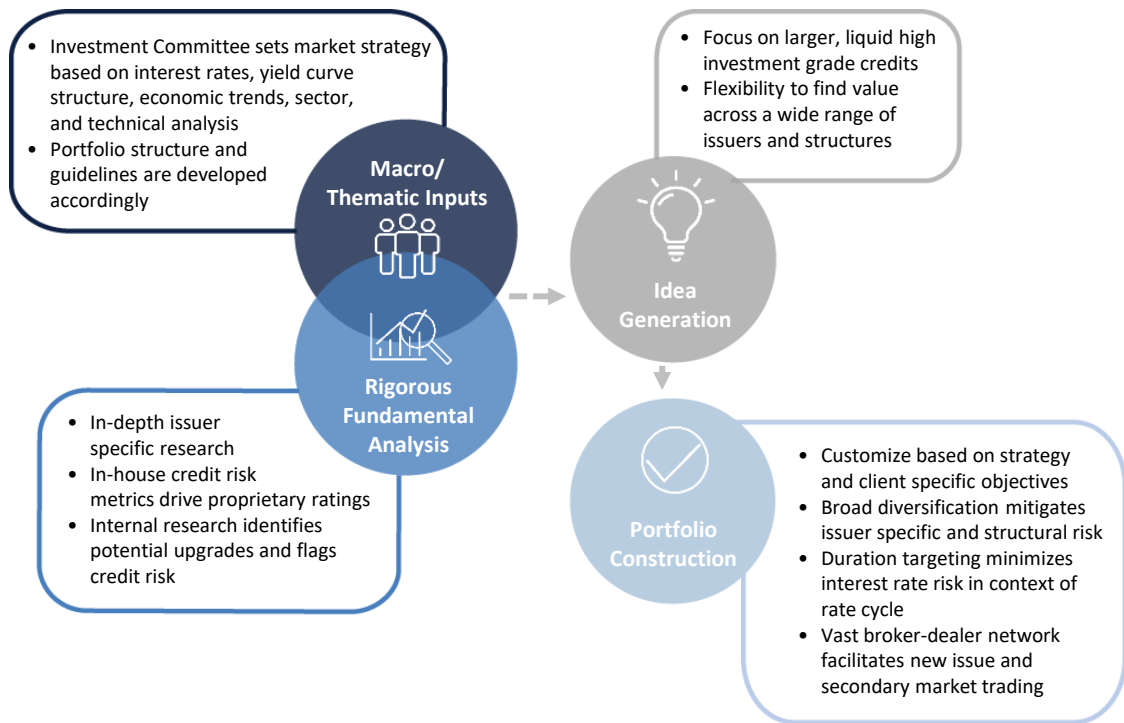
• Investment Committee sets market strategy based on interest rates, yield curve structure, economic trends, sector, and technical analysis
• Portfolio structure and guidelines are developed accordingly

Macro/ Thematic Inputs

Rigorous Fundamental Analysis

• In-depth issuer specific research
• In-house credit risk metrics drive proprietary ratings
• Internal research identifies potential upgrades and flags credit risk

• Focus on larger, liquid high investment grade credits
• Flexibility to find value across a wide range of issuers and structures

Idea Generation

Portfolio Construction

• Customize based on strategy and client specific objectives
• Broad diversification mitigates issuer specific and structural risk
• Duration targeting minimizes interest rate risk in context of rate cycle
• Vast broker-dealer network facilitates new issue and secondary market trading